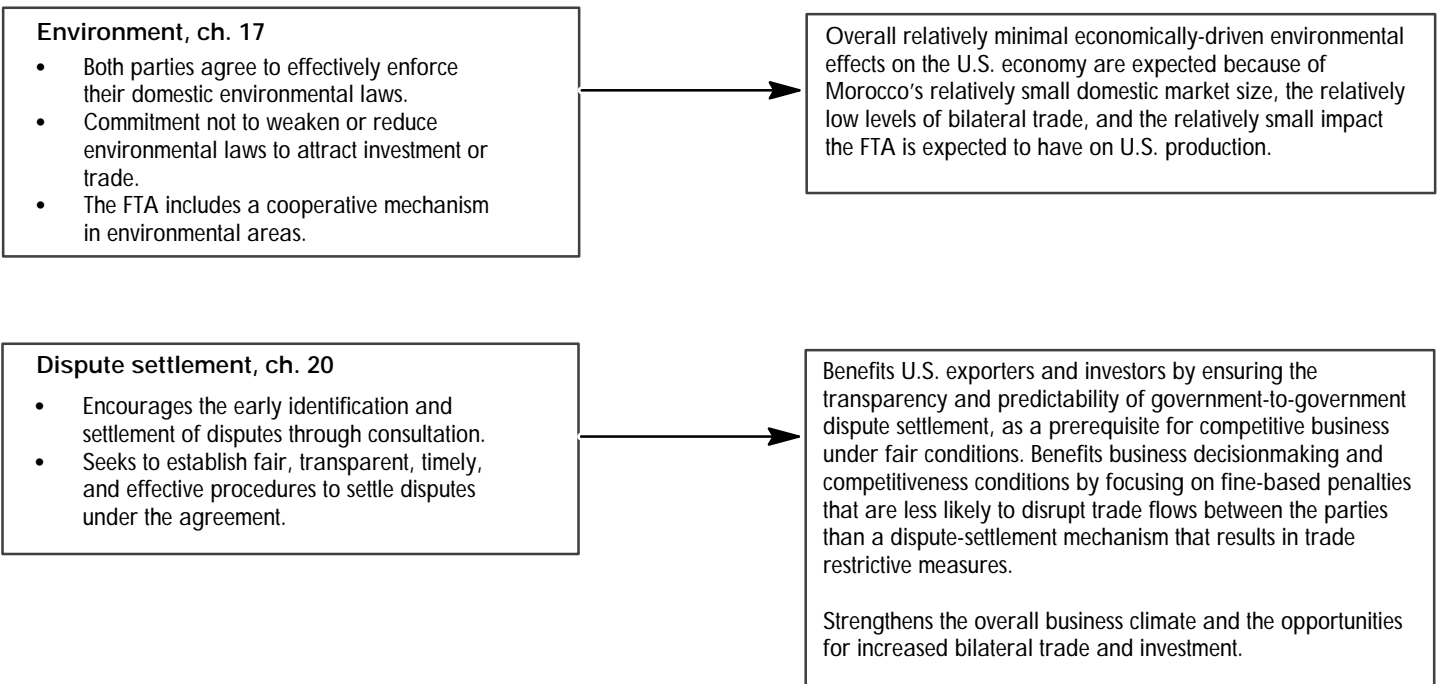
**Environment, ch. 17**

- Both parties agree to effectively enforce their domestic environmental laws.
- Commitment not to weaken or reduce environmental laws to attract investment or trade.
- The FTA includes a cooperative mechanism in environmental areas.

Overall relatively minimal economically-driven environmental effects on the U.S. economy are expected because of Morocco's relatively small domestic market size, the relatively low levels of bilateral trade, and the relatively small impact the FTA is expected to have on U.S. production.

**Dispute settlement, ch. 20**

- Encourages the early identification and settlement of disputes through consultation.
- Seeks to establish fair, transparent, timely, and effective procedures to settle disputes under the agreement.

Benefits U.S. exporters and investors by ensuring the transparency and predictability of government-to-government dispute settlement, as a prerequisite for competitive business under fair conditions. Benefits business decisionmaking and competitiveness conditions by focusing on fine-based penalties that are less likely to disrupt trade flows between the parties than a dispute-settlement mechanism that results in trade restrictive measures.

Strengthens the overall business climate and the opportunities for increased bilateral trade and investment.